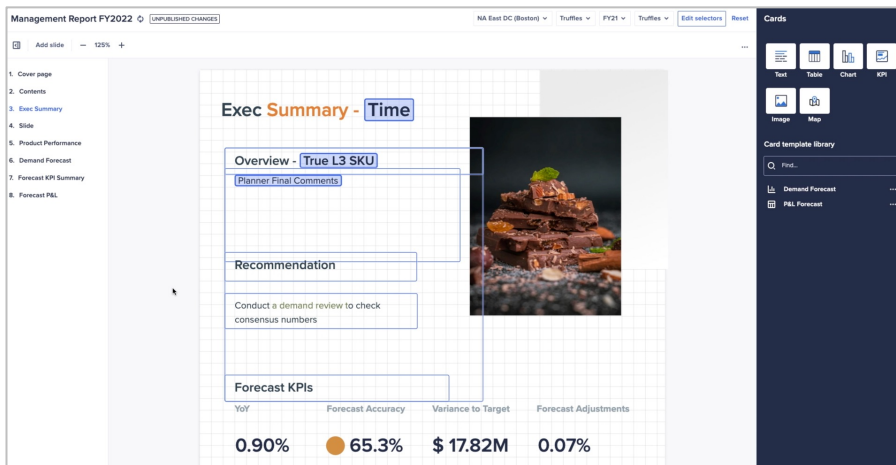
Management Report FY2022 UNPUBLISHED CHANGES

NA East DC (Boston) Truffles FY21 Truffles Edit selectors Reset

Add slide − 125% + ...

1. Cover page
2. Contents
3. Exec Summary
4. Slide
5. Product Performance
6. Demand Forecast
7. Forecast KPI Summary
8. Forecast P&L

Exec Summary - Time

Overview - True L3 SKU

Planner Final Comments

Recommendation

Conduct a demand review to check consensus numbers

Forecast KPIs

| YoY | Forecast Accuracy | Variance to Target | Forecast Adjustments |
|---|---|---|---|
| 0.90% | 65.3% | $ 17.82M | 0.07% |

Cards

Text Table Chart KPI
Image Map

Card template library

Find...

Demand Forecast ...
P&L Forecast ...